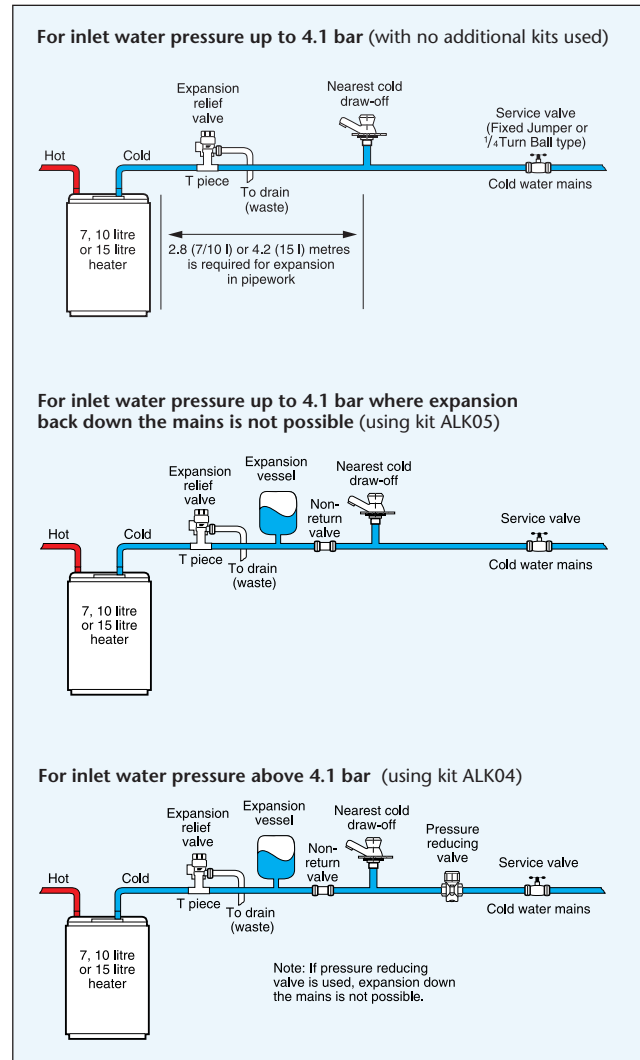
**For inlet water pressure up to 4.1 bar** (with no additional kits used)

Expansion relief valve

Nearest cold draw-off

Service valve (Fixed Jumper or $\frac{1}{4}$Turn Ball type)

Hot

Cold

T piece

To drain (waste)

Cold water mains

7, 10 litre or 15 litre heater

2.8 (7/10 l) or 4.2 (15 l) metres is required for expansion in pipework

**For inlet water pressure up to 4.1 bar where expansion back down the mains is not possible** (using kit ALK05)

Expansion relief valve

Expansion vessel

Nearest cold draw-off

Non-return valve

Service valve

Hot

Cold

T piece

To drain (waste)

Cold water mains

7, 10 litre or 15 litre heater

**For inlet water pressure above 4.1 bar** (using kit ALK04)

Expansion relief valve

Expansion vessel

Nearest cold draw-off

Pressure reducing valve

Non-return valve

Service valve

Hot

Cold

T piece

To drain (waste)

Cold water mains

7, 10 litre or 15 litre heater

Note: If pressure reducing valve is used, expansion down the mains is not possible.